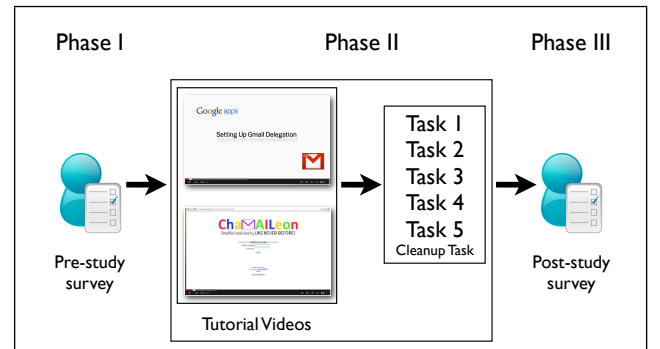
Phase I

Phase II

Phase III

Pre-study survey

Google apps

Setting Up Gmail Delegation

ChaMAILeon

Simplified email sharing LIKE NEVER BEFORE!

Tutorial Videos

Task 1
Task 2
Task 3
Task 4
Task 5
Cleanup Task

Post-study survey